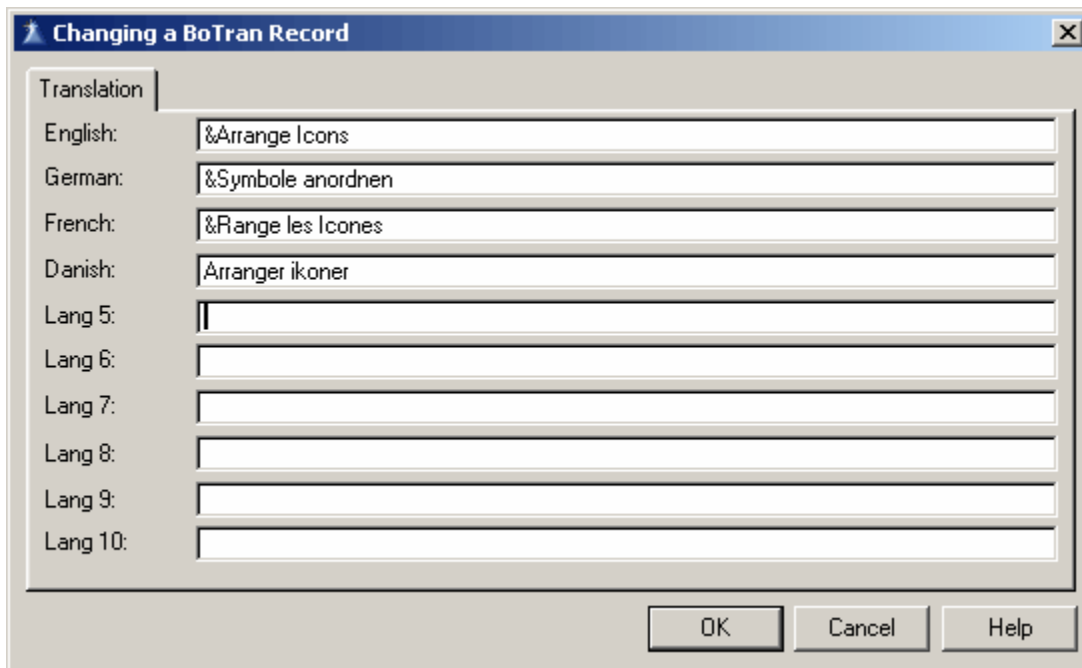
Changing a BoTran Record

Translation

English: &Arrange Icons
German: &Symbole anordnen
French: &Range les Icones
Danish: Arranger ikoner
Lang 5:
Lang 6:
Lang 7:
Lang 8:
Lang 9:
Lang 10:

OK
Cancel
Help